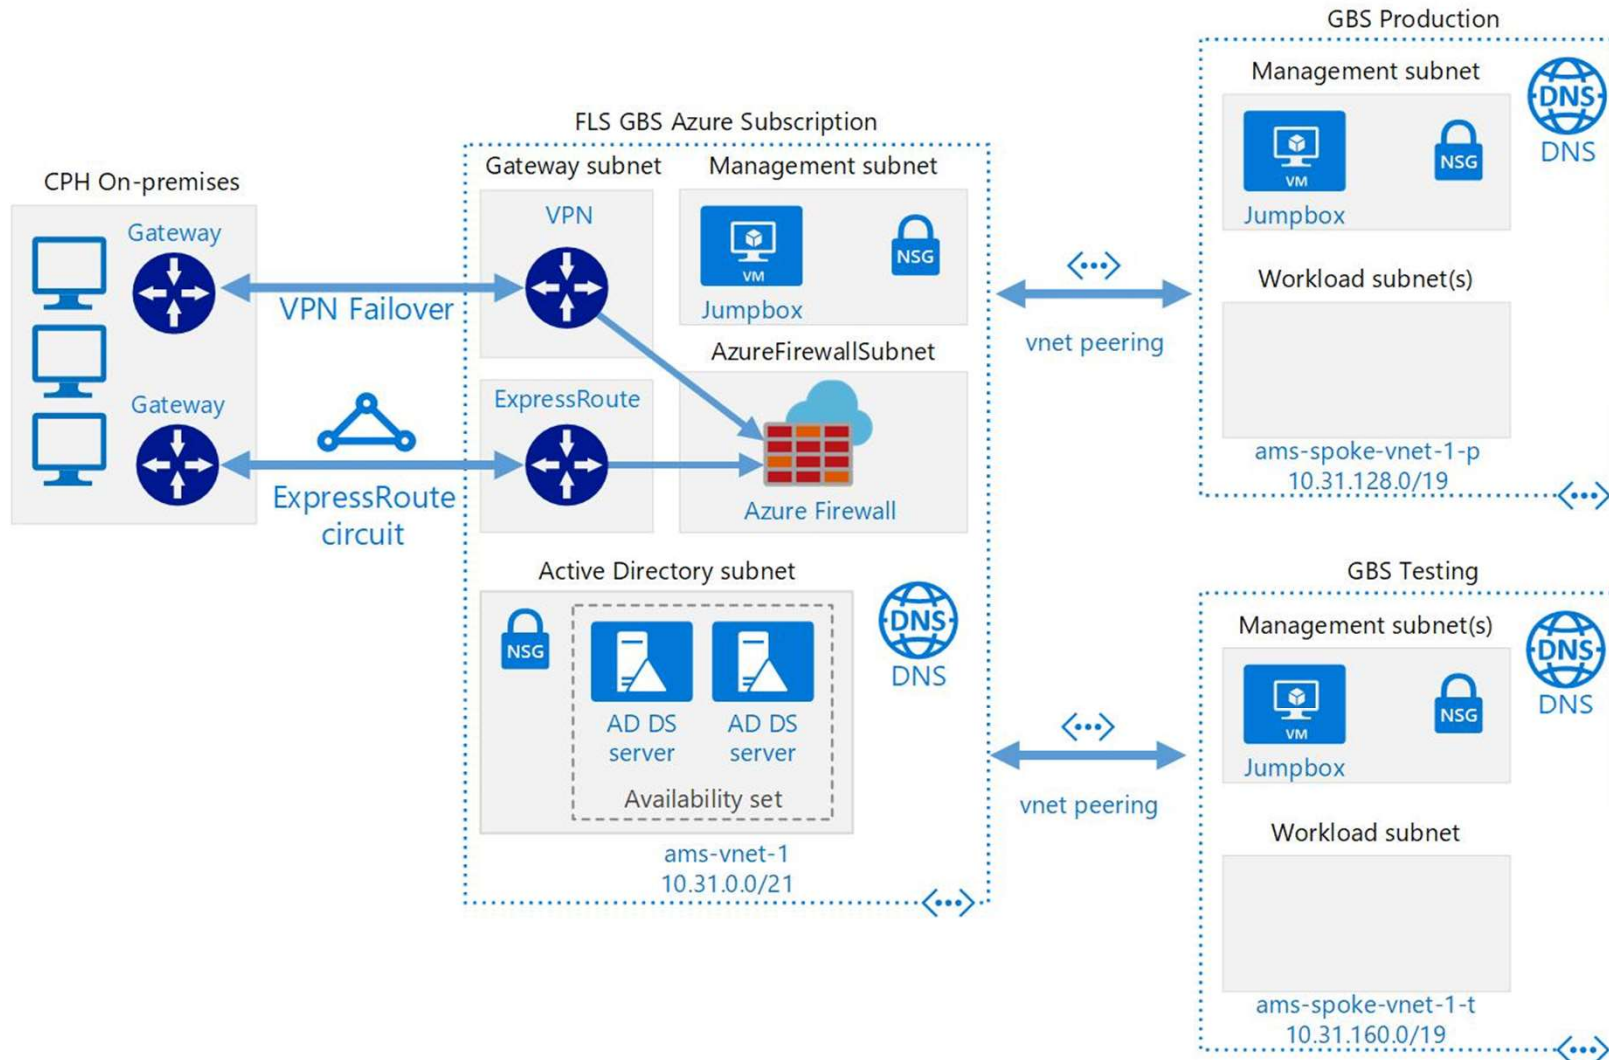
CPH On-premises

Gateway

Gateway

VPN Failover

ExpressRoute circuit

FLS GBS Azure Subscription

Gateway subnet

VPN

ExpressRoute

Management subnet

VM

Jumpbox

NSG

AzureFirewallSubnet

Azure Firewall

Active Directory subnet

NSG

AD DS server

AD DS server

Availability set

DNS

DNS

ams-vnet-1
10.31.0.0/21

vnet peering

vnet peering

GBS Production

Management subnet

VM

Jumpbox

NSG

DNS

DNS

Workload subnet(s)

ams-spoke-vnet-1-p
10.31.128.0/19

GBS Testing

Management subnet(s)

VM

Jumpbox

NSG

DNS

DNS

Workload subnet

ams-spoke-vnet-1-t
10.31.160.0/19